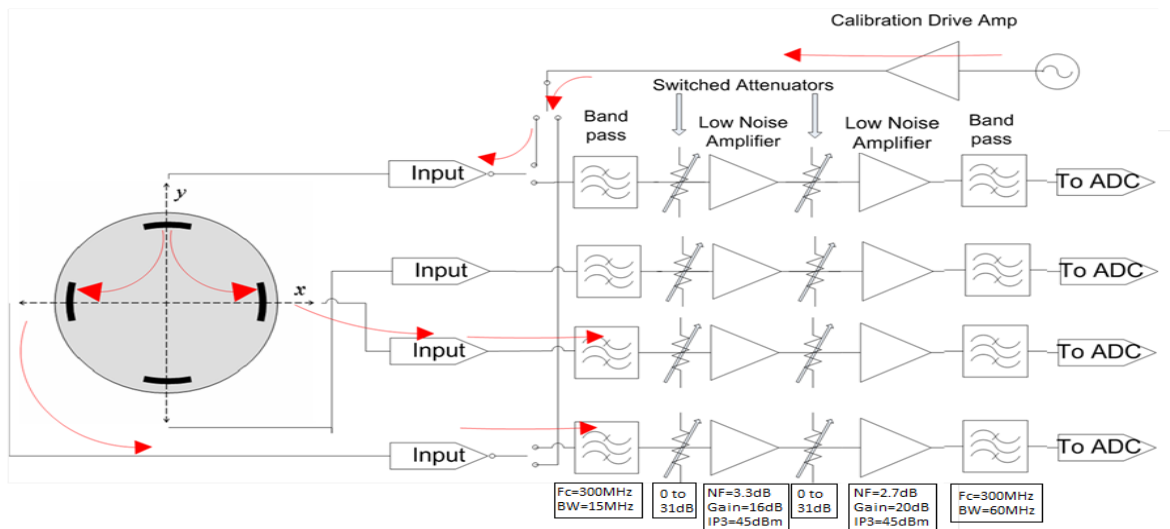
Calibration Drive Amp

Switched Attenuators

Band pass

Low Noise Amplifier

Low Noise Amplifier

Band pass

y

x

Input

To ADC

Input

To ADC

Input

To ADC

Input

To ADC

Fc=300MHz
BW=15MHz

0 to
31dB

NF=3.3dB
Gain=16dB
IP3=45dBm

0 to
31dB

NF=2.7dB
Gain=20dB
IP3=45dBm

Fc=300MHz
BW=60MHz